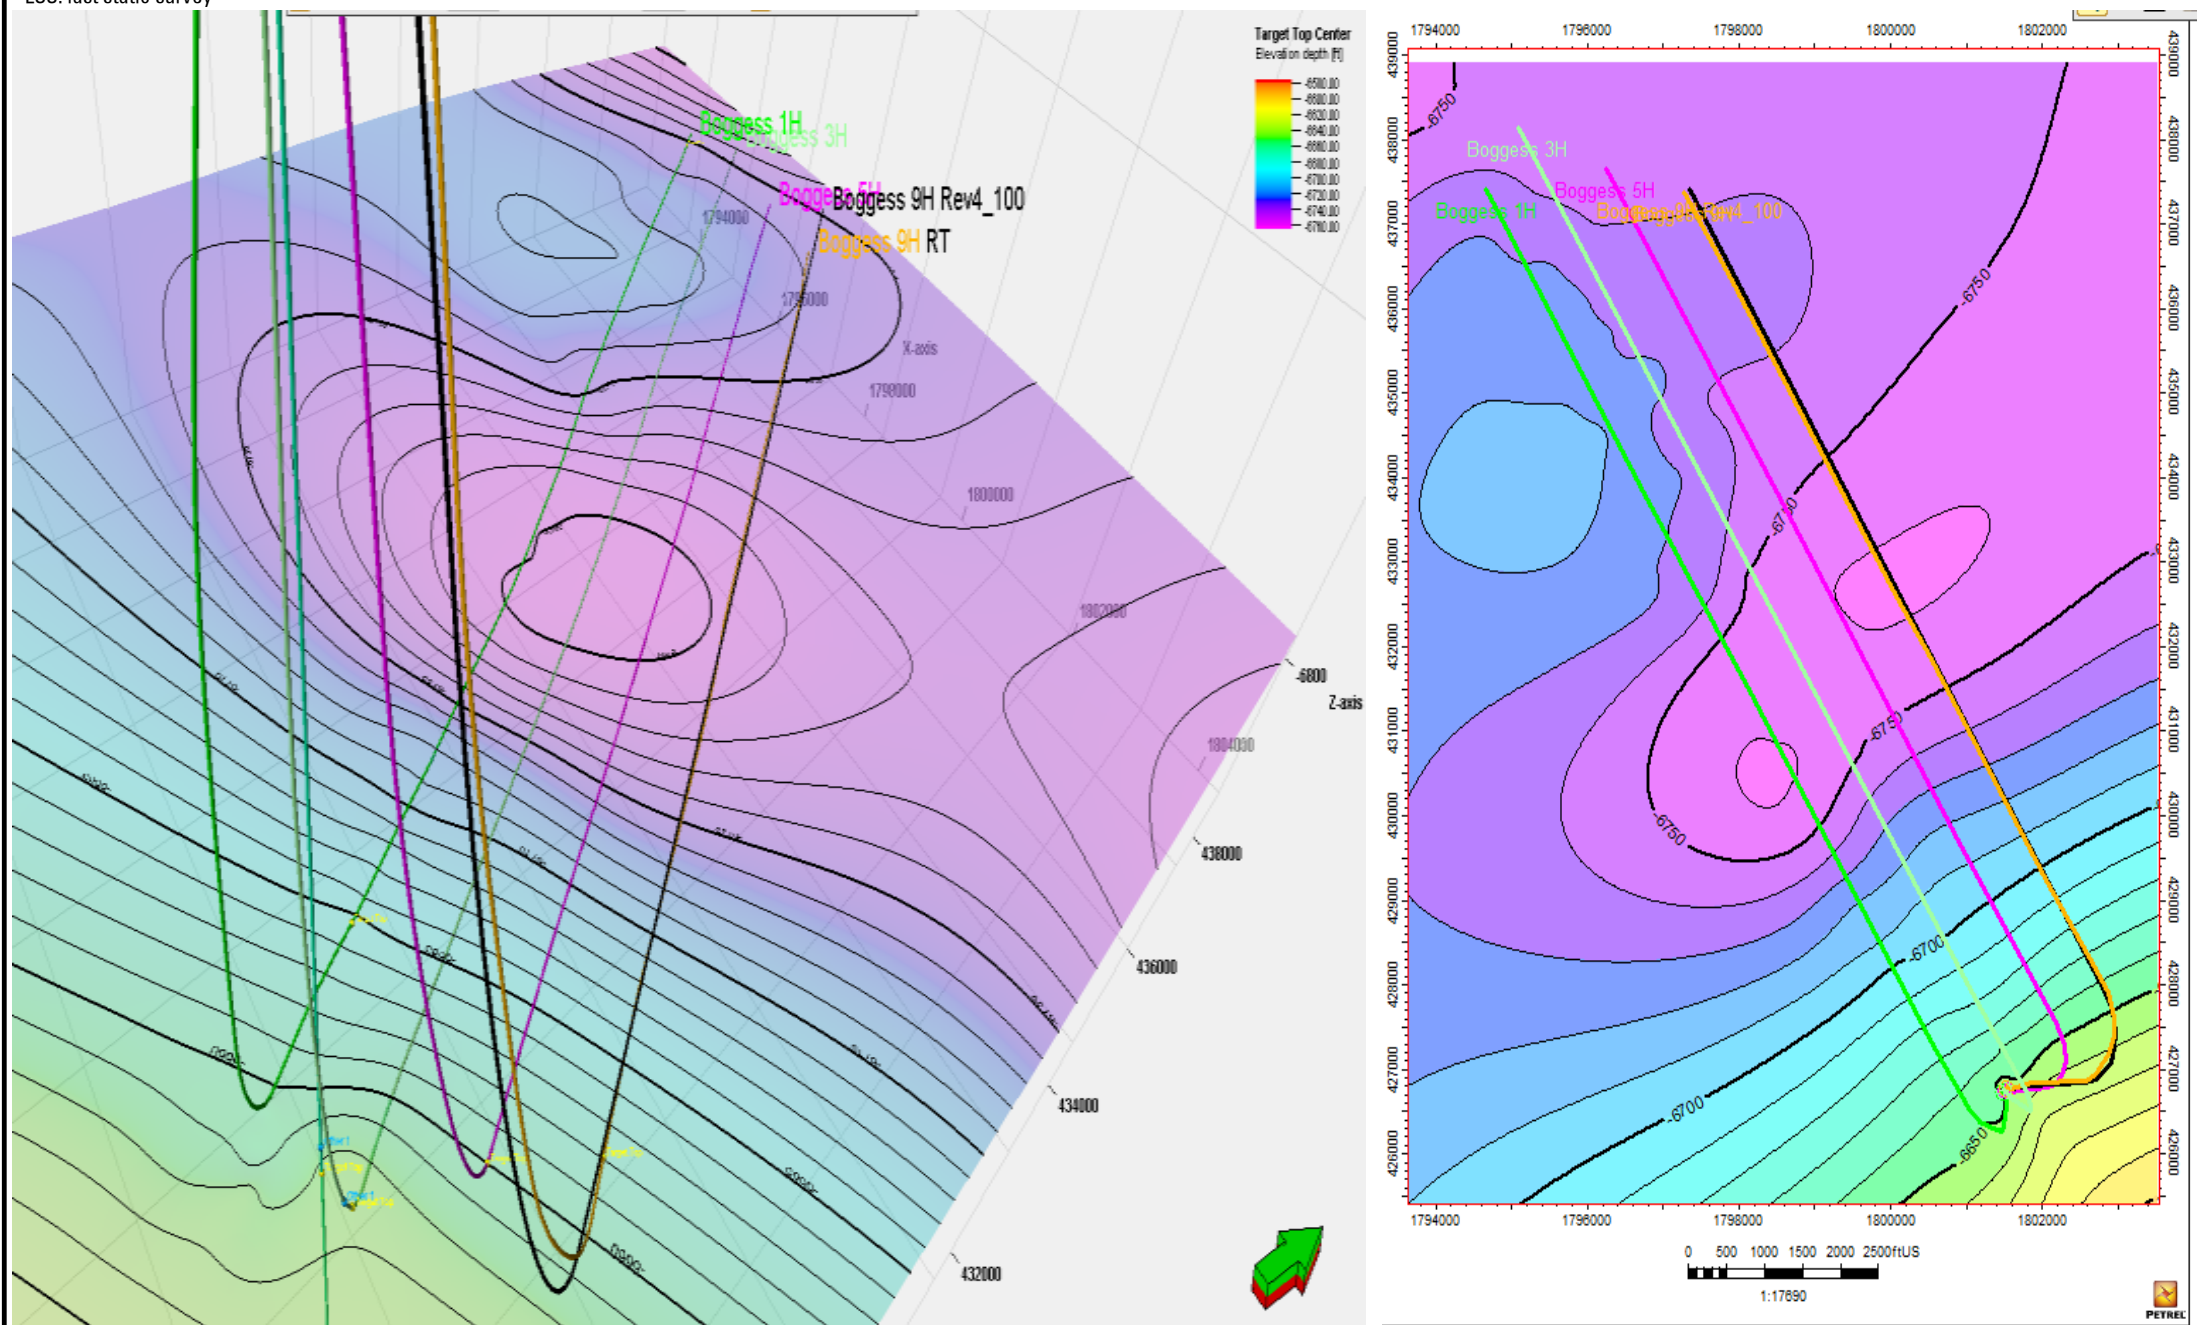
LSS: last static survey

Target Top Center
Elevation depth [ft]
-6580.00
-6600.00
-6620.00
-6640.00
-6660.00
-6680.00
-6700.00
-6720.00
-6740.00
-6760.00

Boggess 1H
Boggess 3H
Boggess 5H
Boggess 9H Rev4_100
Boggess 9H RT
1794000
1796000
X-axis
1798000
1800000
1802000
1804000
-6800
Z-axis
438000
436000
434000
432000

1794000 1796000 1798000 1800000 1802000
439000
438000
437000
436000
435000
434000
433000
432000
431000
430000
429000
428000
427000
426000
-6750
Boggess 3H
Boggess 5H
Boggess 1H
Boggess 9H Rev4_100
-6750
-6750
-6750
-6750
-6700
-6700
-6650
1794000 1796000 1798000 1800000 1802000
0 500 1000 1500 2000 2500ftUS
1:17690
PETREL